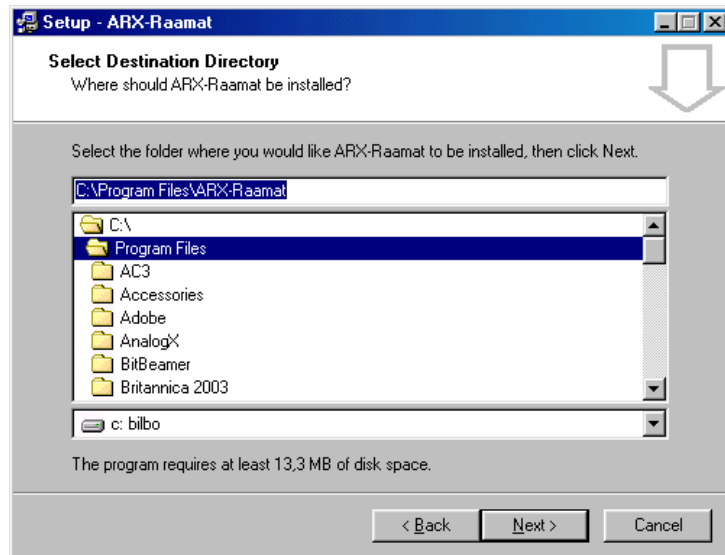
Setup - ARX-Raamat

Select Destination Directory
Where should ARX-Raamat be installed?

Select the folder where you would like ARX-Raamat to be installed, then click Next.

C:\Program Files\ARX-Raamat

C:\
Program Files
AC3
Accessories
Adobe
AnalogX
BitBeamer
Britannica 2003

c: bilbo

The program requires at least 13,3 MB of disk space.

< Back
Next >
Cancel